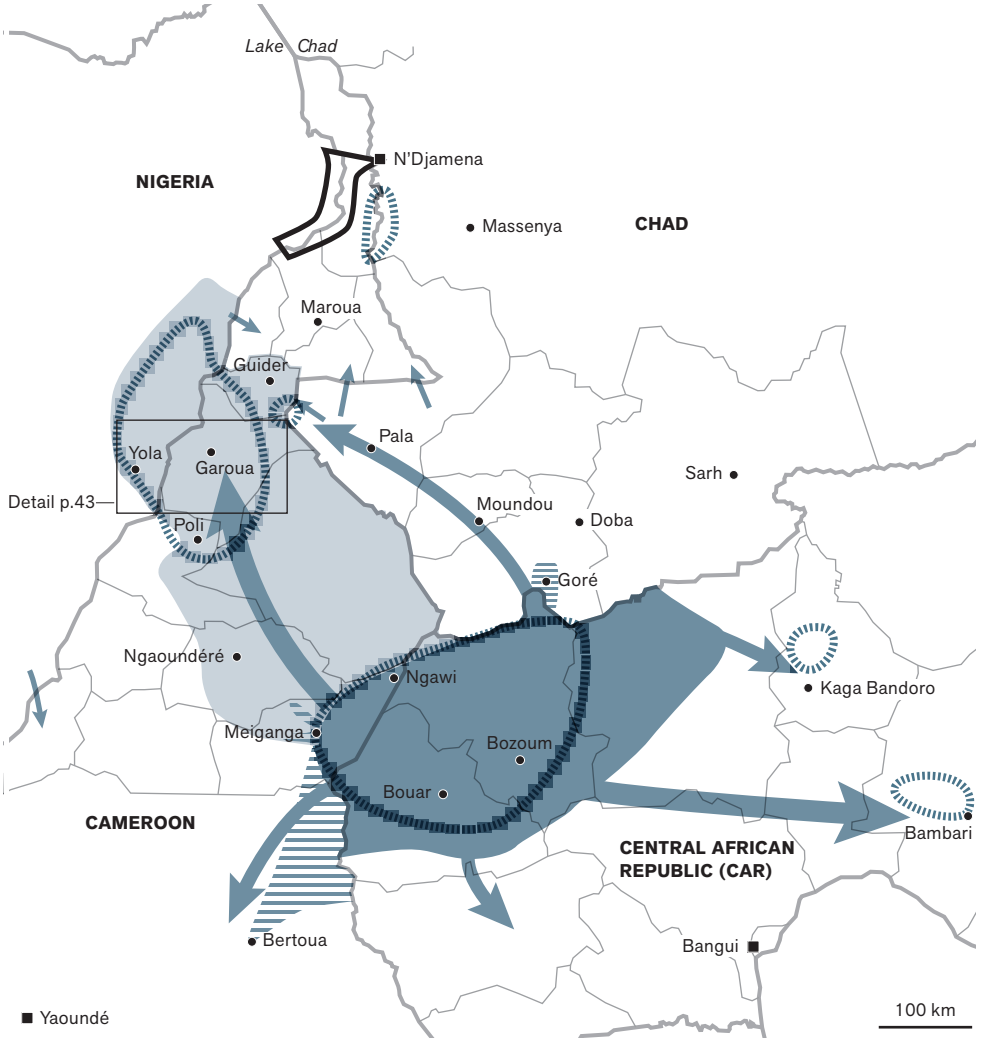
Lake Chad
N'Djamena
NIGERIA
Massenya
CHAD
Maroua
Guider
Pala
Yola
Garoua
Sarh
Detail p.43
Moundou
Doba
Poli
Goré
Ngaoundéré
Ngawi
Kaga Bandoro
Meiganga
Bozoum
Bouar
CAMEROON
Bambari
CENTRAL AFRICAN REPUBLIC (CAR)
Bertoua
Bangui
Yaoundé
100 km